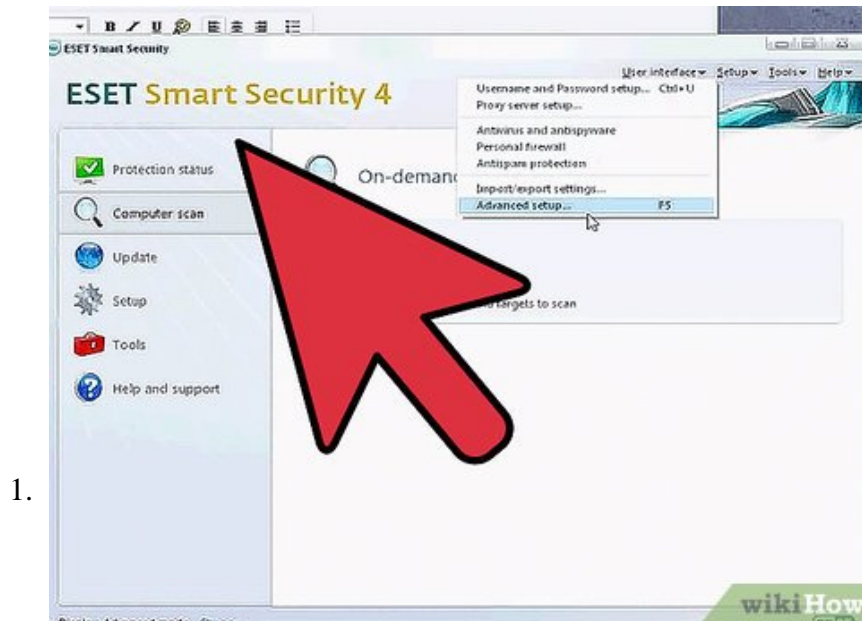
B I U

ESET Smart Security

User interface ▾ Setup ▾ Tools ▾ Help ▾

ESET Smart Security 4

Username and Password setup... Ctrl+U
Proxy server setup...
Antivirus and antispyware
Personal firewall
Antispam protection
Import/export settings...
Advanced setup... F5

Protection status
Computer scan
Update
Setup
Tools
Help and support

On-demand

targets to scan

1.

wikiHow